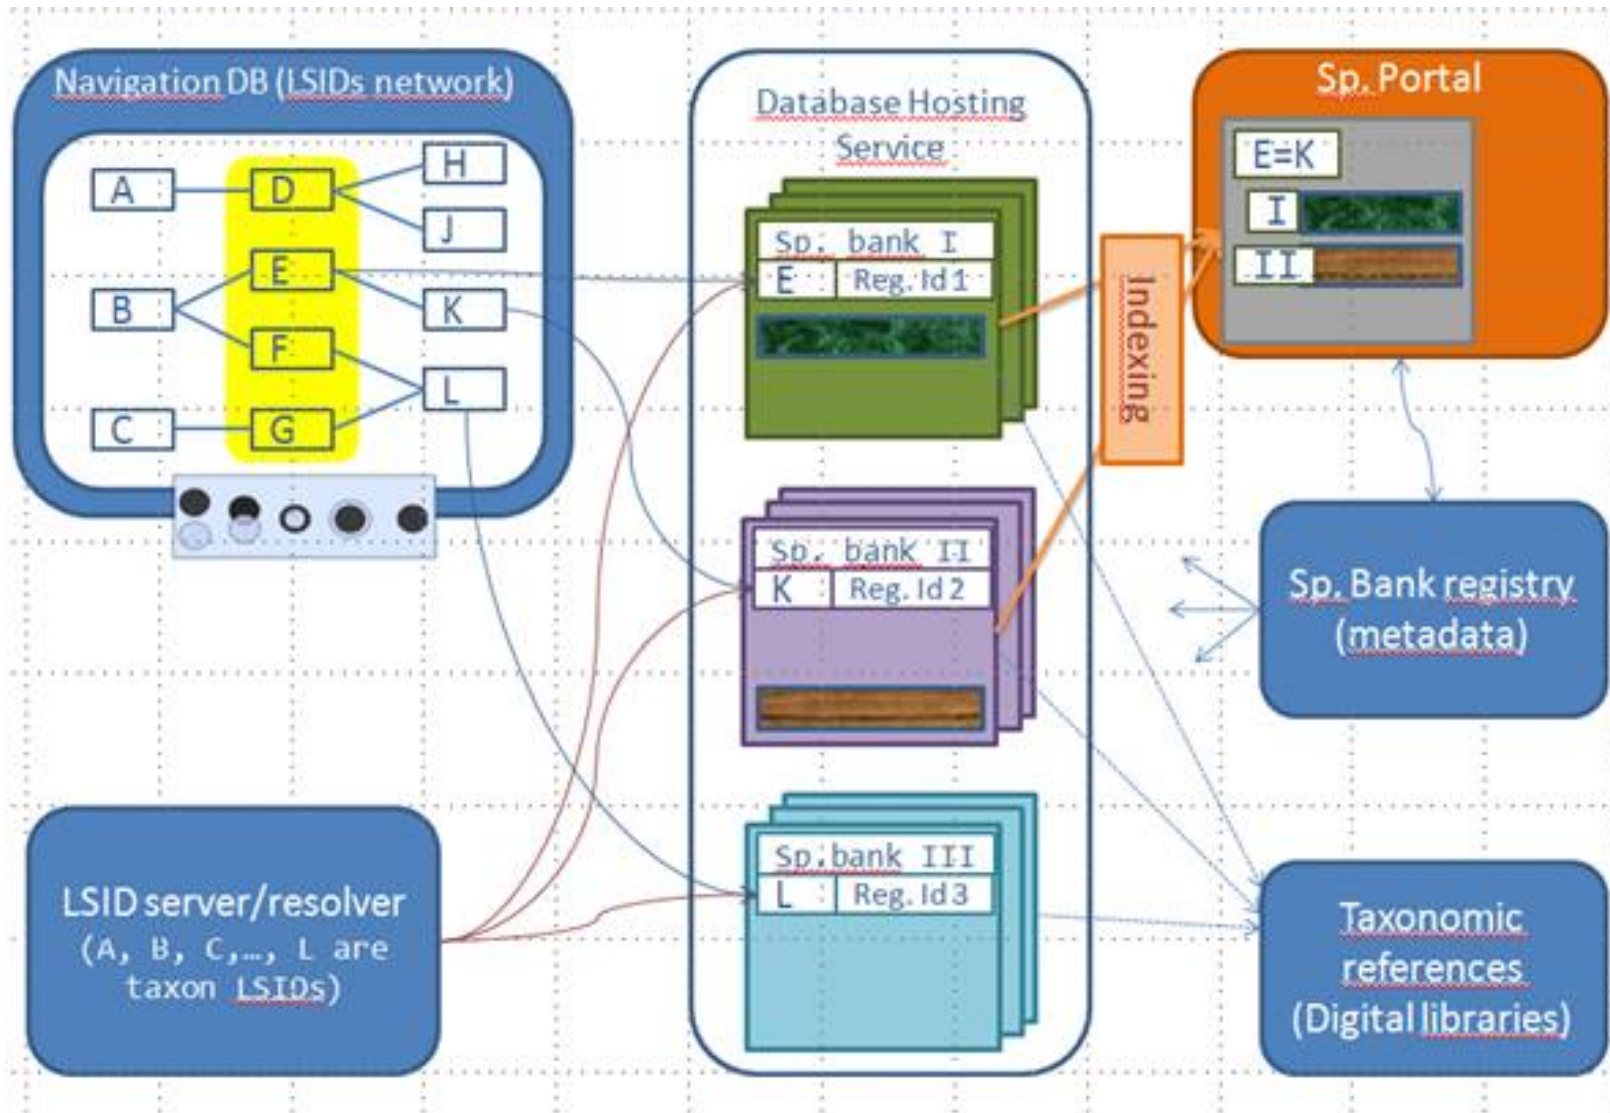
Navigation DB (LSIDs network)

A
B
C
D
E
F
G
H
J
K
L

LSID server/resolver
(A, B, C,…, L are taxon LSIDs)

Database Hosting Service

Sp. bank I
E
Reg. Id 1

Sp. bank II
K
Reg. Id 2

Sp. bank III
L
Reg. Id 3

Indexing

Sp. Portal
E=K
I
II

Sp. Bank registry (metadata)

Taxonomic references (Digital libraries)